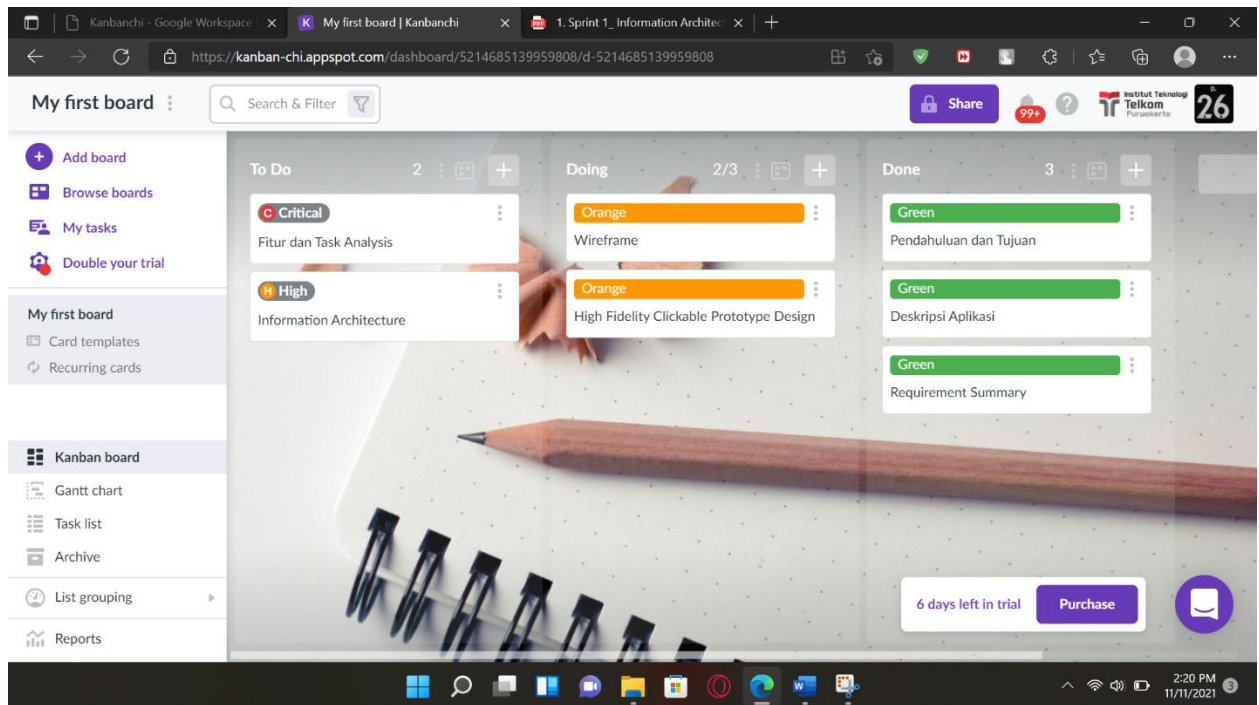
Kanbanchi - Google Workspace | ×
K My first board | Kanbanchi ×
1. Sprint 1_ Information Architect ×
+

https://kanban-chi.appspot.com/dashboard/5214685139959808/d-5214685139959808

My first board
Search & Filter
Share
99+
Institut Teknologi Telkom Purwokerto
26

Add board
Browse boards
My tasks
Double your trial

My first board
Card templates
Recurring cards

Kanban board
Gantt chart
Task list
Archive
List grouping
Reports

To Do 2
C Critical
Fitur dan Task Analysis
H High
Information Architecture

Doing 2/3
Orange
Wireframe
Orange
High Fidelity Clickable Prototype Design

Done 3
Green
Pendahuluan dan Tujuan
Green
Deskripsi Aplikasi
Green
Requirement Summary

6 days left in trial
Purchase

2:20 PM
11/11/2021
3